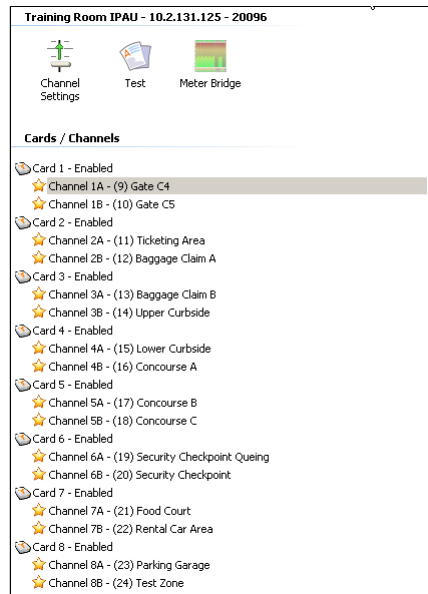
Training Room IPAU - 10.2.131.125 - 20096

Channel Settings

Test

Meter Bridge

Cards / Channels

Card 1 - Enabled
Channel 1A - (9) Gate C4
Channel 1B - (10) Gate C5
Card 2 - Enabled
Channel 2A - (11) Ticketing Area
Channel 2B - (12) Baggage Claim A
Card 3 - Enabled
Channel 3A - (13) Baggage Claim B
Channel 3B - (14) Upper Curbside
Card 4 - Enabled
Channel 4A - (15) Lower Curbside
Channel 4B - (16) Concourse A
Card 5 - Enabled
Channel 5A - (17) Concourse B
Channel 5B - (18) Concourse C
Card 6 - Enabled
Channel 6A - (19) Security Checkpoint Queing
Channel 6B - (20) Security Checkpoint
Card 7 - Enabled
Channel 7A - (21) Food Court
Channel 7B - (22) Rental Car Area
Card 8 - Enabled
Channel 8A - (23) Parking Garage
Channel 8B - (24) Test Zone